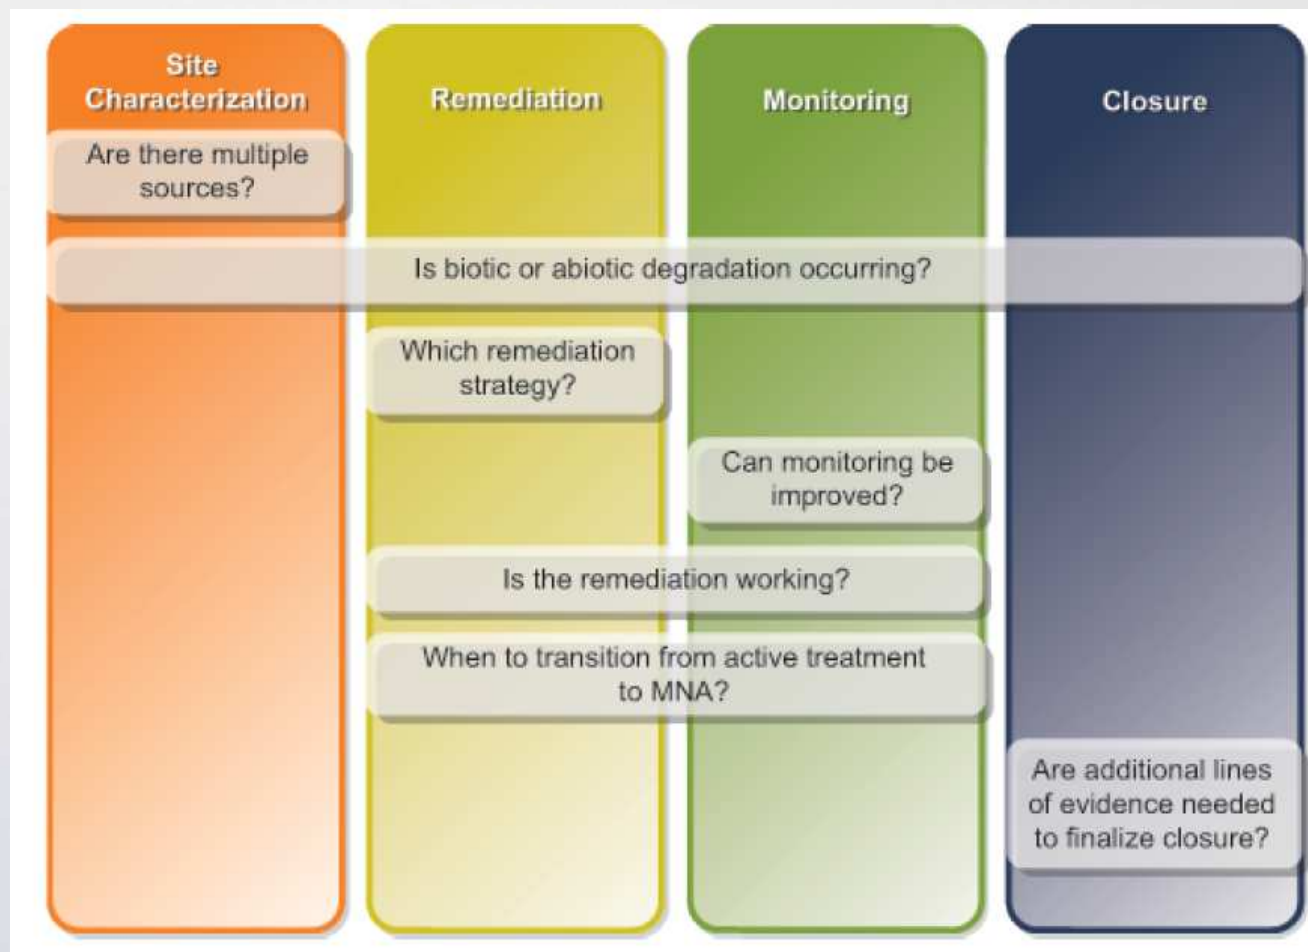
Site Characterization

Remediation

Monitoring

Closure

Are there multiple sources?

Is biotic or abiotic degradation occurring?

Which remediation strategy?

Can monitoring be improved?

Is the remediation working?

When to transition from active treatment to MNA?

Are additional lines of evidence needed to finalize closure?